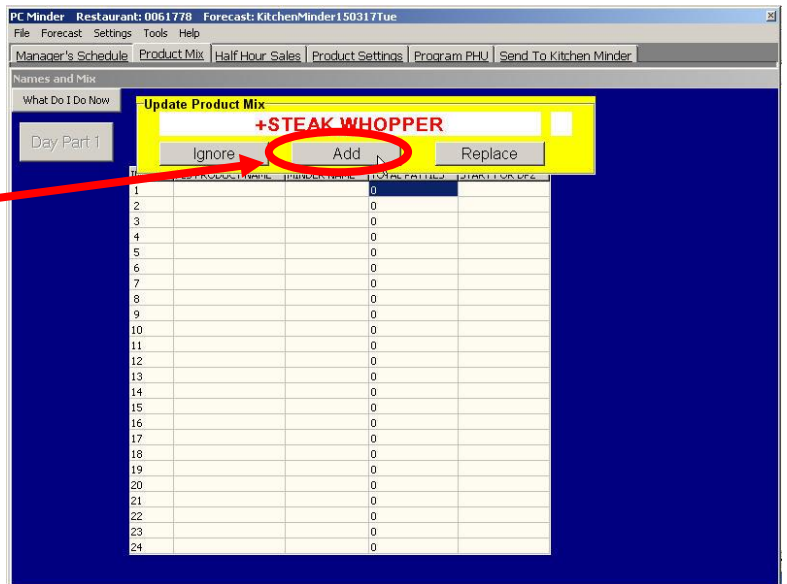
PC Minder Restaurant: 0061778 Forecast: KitchenMinder150317Tue

File Forecast Settings Tools Help

Manager's Schedule | Product Mix | Half Hour Sales | Product Settings | Program PHU | Send To Kitchen Minder

Names and Mix

What Do I Do Now

Day Part 1

Update Product Mix

+STEAK WHOPPER

Ignore | Add | Replace

| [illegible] | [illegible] PRODUCT NAME | MINDER NAME | TOTAL PATTIES | START FOR DP2 |
|---|---|---|---|---|
| 1 | | | 0 | |
| 2 | | | 0 | |
| 3 | | | 0 | |
| 4 | | | 0 | |
| 5 | | | 0 | |
| 6 | | | 0 | |
| 7 | | | 0 | |
| 8 | | | 0 | |
| 9 | | | 0 | |
| 10 | | | 0 | |
| 11 | | | 0 | |
| 12 | | | 0 | |
| 13 | | | 0 | |
| 14 | | | 0 | |
| 15 | | | 0 | |
| 16 | | | 0 | |
| 17 | | | 0 | |
| 18 | | | 0 | |
| 19 | | | 0 | |
| 20 | | | 0 | |
| 21 | | | 0 | |
| 22 | | | 0 | |
| 23 | | | 0 | |
| 24 | | | 0 | |